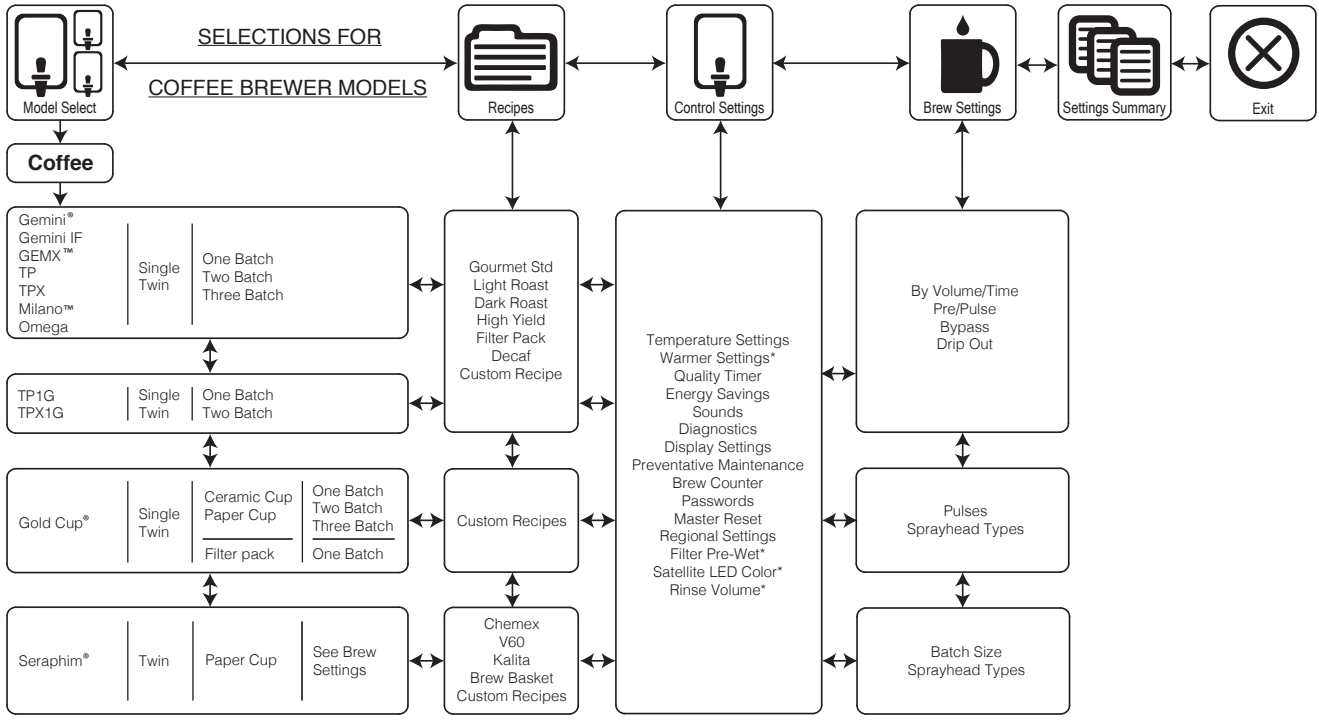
Model Select

SELECTIONS FOR

COFFEE BREWER MODELS

Recipes

Control Settings

Brew Settings

Settings Summary

Exit

Coffee

Gemini®
Gemini IF
GEMX™
TP
TPX
Milano™
Omega

Single
Twin

One Batch
Two Batch
Three Batch

TP1G
TPX1G

Single
Twin

One Batch
Two Batch

Gold Cup®

Single
Twin

Ceramic Cup
Paper Cup

Filter pack

One Batch
Two Batch
Three Batch

One Batch

Seraphim®

Twin

Paper Cup

See Brew Settings

Gourmet Std
Light Roast
Dark Roast
High Yield
Filter Pack
Decaf
Custom Recipe

Custom Recipes

Chemex
V60
Kalita
Brew Basket
Custom Recipes

Temperature Settings
Warmer Settings*
Quality Timer
Energy Savings
Sounds
Diagnostics
Display Settings
Preventative Maintenance
Brew Counter
Passwords
Master Reset
Regional Settings
Filter Pre-Wet*
Satellite LED Color*
Rinse Volume*

By Volume/Time
Pre/Pulse
Bypass
Drip Out

Pulses
Sprayhead Types

Batch Size
Sprayhead Types